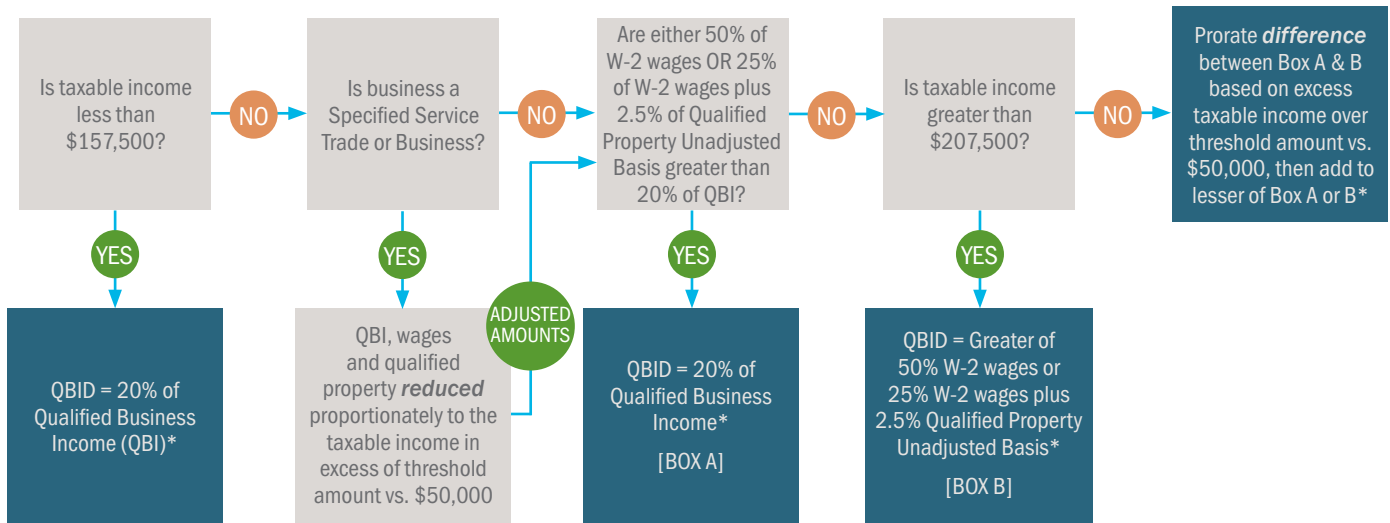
Is taxable income less than $157,500?

NO

Is business a Specified Service Trade or Business?

NO

Are either 50% of W-2 wages OR 25% of W-2 wages plus 2.5% of Qualified Property Unadjusted Basis greater than 20% of QBI?

NO

Is taxable income greater than $207,500?

NO

Prorate ***difference*** between Box A & B based on excess taxable income over threshold amount vs. $50,000, then add to lesser of Box A or B*

YES

QBID = 20% of Qualified Business Income (QBI)*

YES

QBI, wages and qualified property ***reduced*** proportionately to the taxable income in excess of threshold amount vs. $50,000

ADJUSTED AMOUNTS

YES

QBID = 20% of Qualified Business Income*

[BOX A]

YES

QBID = Greater of 50% W-2 wages or 25% W-2 wages plus 2.5% Qualified Property Unadjusted Basis*

[BOX B]